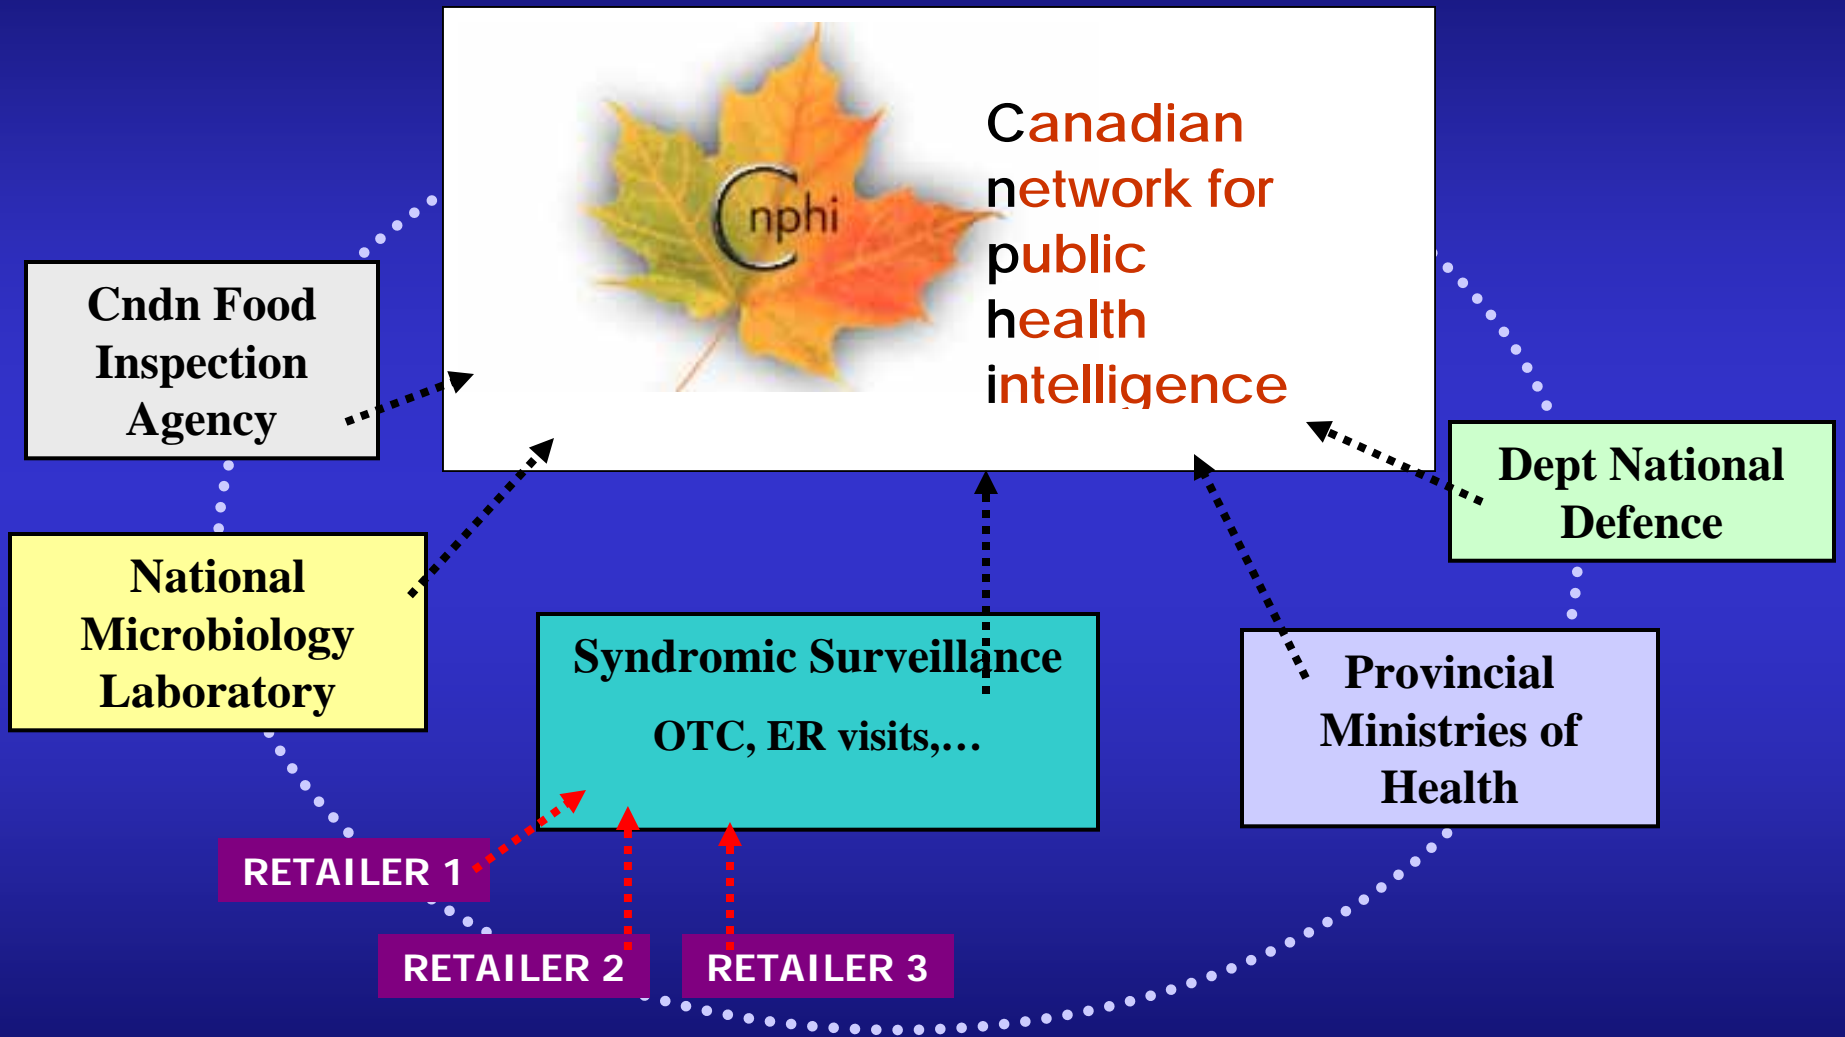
Cnphi

Canadian
network for
public
health
intelligence

Cndn Food Inspection Agency

Dept National Defence

National Microbiology Laboratory

Syndromic Surveillance

OTC, ER visits,…

Provincial Ministries of Health

RETAILER 1

RETAILER 2

RETAILER 3